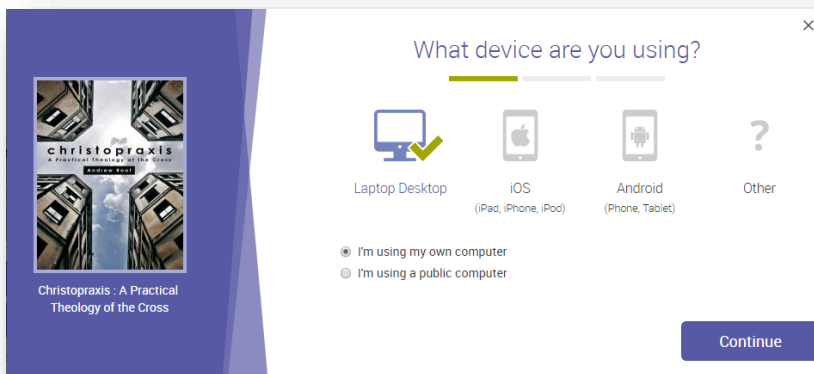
christopraxis
A Practical Theology of the Cross
Andrew Root

Christopraxis : A Practical Theology of the Cross

×

What device are you using?

Laptop Desktop

iOS
(iPad, iPhone, iPod)

Android
(Phone, Tablet)

?
Other

I'm using my own computer
I'm using a public computer

Continue